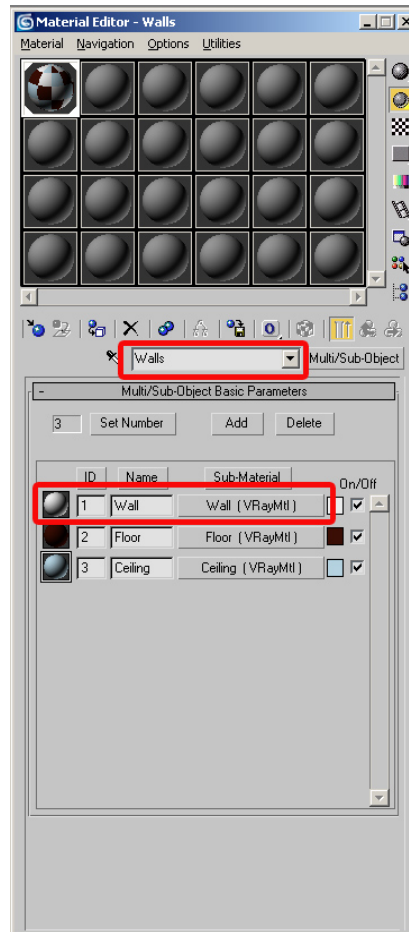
Material Editor - Walls

Material Navigation Options Utilities

Walls

Multi/Sub-Object

- Multi/Sub-Object Basic Parameters

3 Set Number Add Delete

| ID | Name | Sub-Material | On/Off |
|---|---|---|---|
| 1 | Wall | Wall ( VRayMtl ) | ✔ |
| 2 | Floor | Floor ( VRayMtl ) | ✔ |
| 3 | Ceiling | Ceiling ( VRayMtl ) | ✔ |